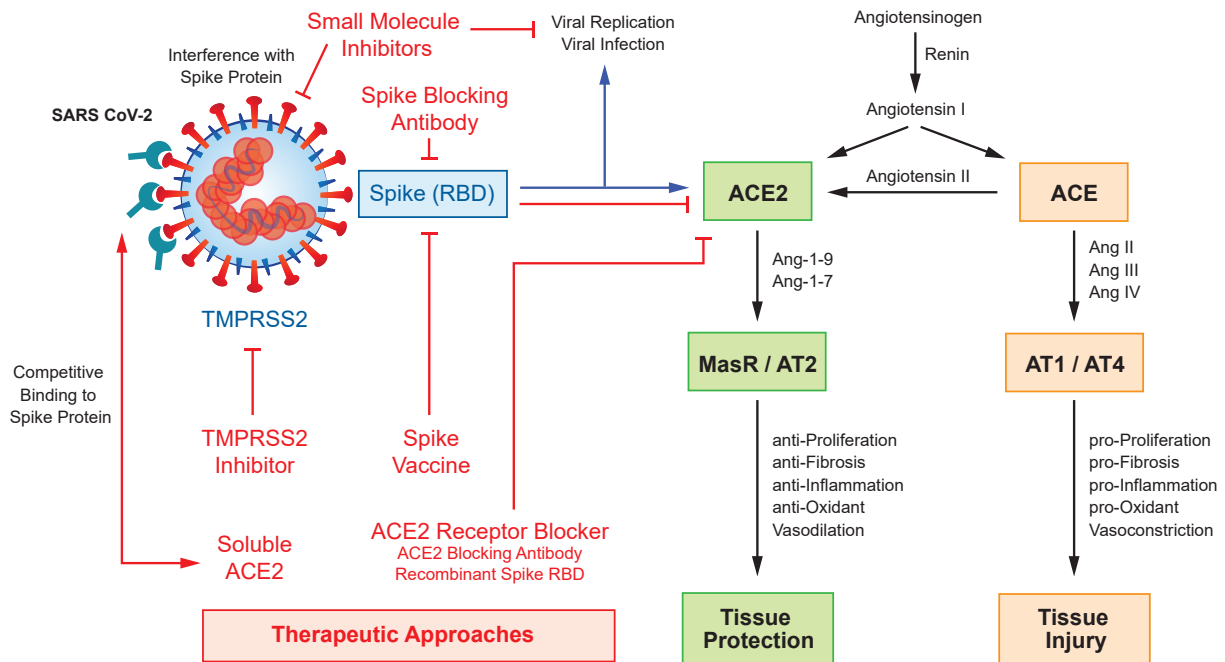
Small Molecule Inhibitors

Viral Replication
Viral Infection

Angiotensinogen

Renin

Angiotensin I

Interference with Spike Protein

SARS CoV-2

Spike Blocking Antibody

Spike (RBD)

ACE2

Angiotensin II

ACE

TMPRSS2

Ang-1-9
Ang-1-7

Ang II
Ang III
Ang IV

MasR / AT2

AT1 / AT4

Competitive Binding to Spike Protein

TMPRSS2 Inhibitor

Spike Vaccine

anti-Proliferation
anti-Fibrosis
anti-Inflammation
anti-Oxidant
Vasodilation

pro-Proliferation
pro-Fibrosis
pro-Inflammation
pro-Oxidant
Vasoconstriction

Soluble ACE2

ACE2 Receptor Blocker
ACE2 Blocking Antibody
Recombinant Spike RBD

Therapeutic Approaches

Tissue Protection

Tissue Injury